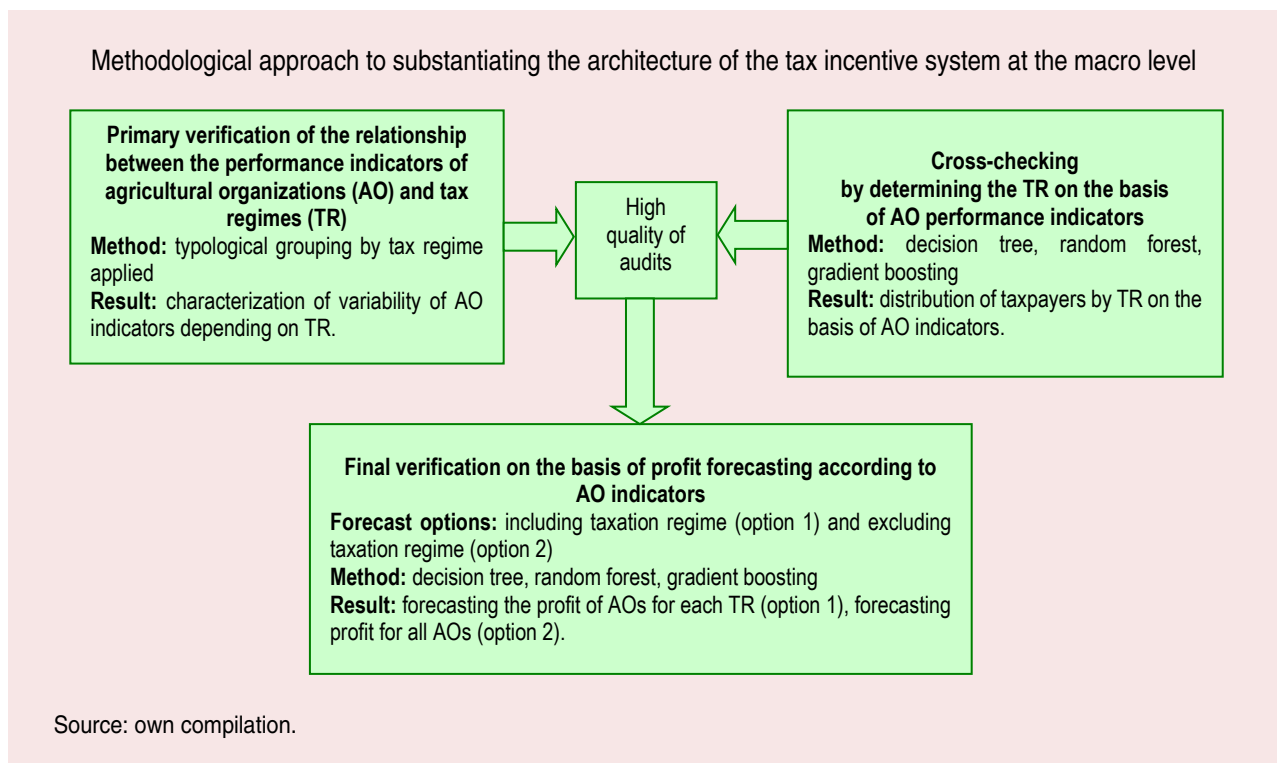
Methodological approach to substantiating the architecture of the tax incentive system at the macro level

**Primary verification of the relationship between the performance indicators of agricultural organizations (AO) and tax regimes (TR)**
**Method:** typological grouping by tax regime applied
**Result:** characterization of variability of AO indicators depending on TR.

High quality of audits

**Cross-checking by determining the TR on the basis of AO performance indicators**
**Method:** decision tree, random forest, gradient boosting
**Result:** distribution of taxpayers by TR on the basis of AO indicators.

**Final verification on the basis of profit forecasting according to AO indicators**
**Forecast options:** including taxation regime (option 1) and excluding taxation regime (option 2)
**Method:** decision tree, random forest, gradient boosting
**Result:** forecasting the profit of AOs for each TR (option 1), forecasting profit for all AOs (option 2).

Source: own compilation.